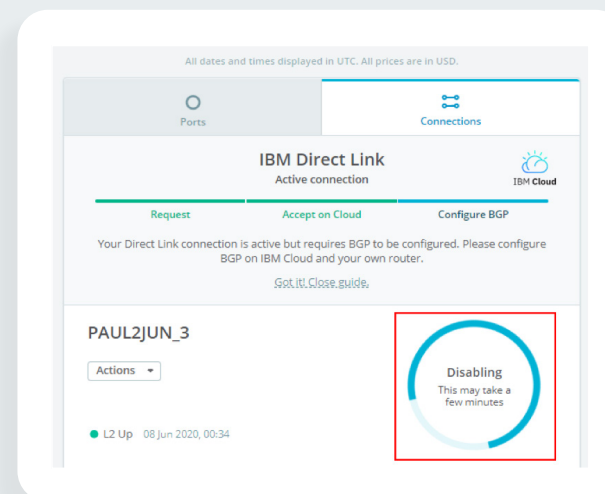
All dates and times displayed in UTC. All prices are in USD.

Ports

Connections

IBM Direct Link

Active connection

IBM Cloud

Request

Accept on Cloud

Configure BGP

Your Direct Link connection is active but requires BGP to be configured. Please configure BGP on IBM Cloud and your own router.

Got it! Close guide.

PAUL2JUN_3

Actions

Disabling

This may take a few minutes

L2 Up 08 Jun 2020, 00:34